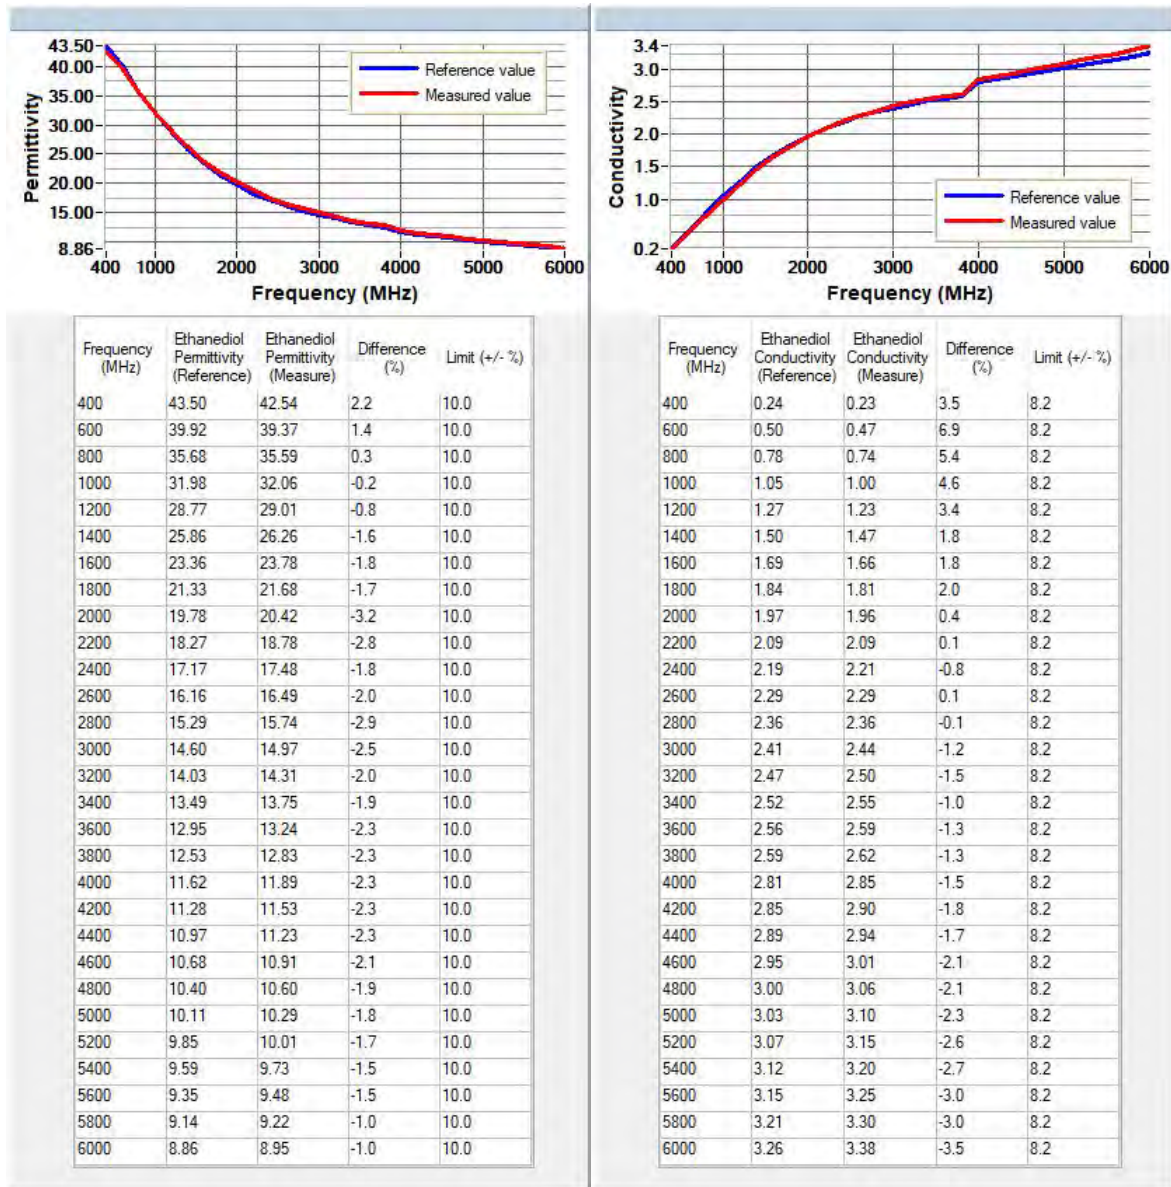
43.50
40.00
35.00
30.00
25.00
20.00
15.00
8.86
Permittivity
400 1000 2000 3000 4000 5000 6000
Frequency (MHz)
Reference value
Measured value

| Frequency (MHz) | Ethanediol Permittivity (Reference) | Ethanediol Permittivity (Measure) | Difference (%) | Limit (+/- %) |
|---|---|---|---|---|
| 400 | 43.50 | 42.54 | 2.2 | 10.0 |
| 600 | 39.92 | 39.37 | 1.4 | 10.0 |
| 800 | 35.68 | 35.59 | 0.3 | 10.0 |
| 1000 | 31.98 | 32.06 | -0.2 | 10.0 |
| 1200 | 28.77 | 29.01 | -0.8 | 10.0 |
| 1400 | 25.86 | 26.26 | -1.6 | 10.0 |
| 1600 | 23.36 | 23.78 | -1.8 | 10.0 |
| 1800 | 21.33 | 21.68 | -1.7 | 10.0 |
| 2000 | 19.78 | 20.42 | -3.2 | 10.0 |
| 2200 | 18.27 | 18.78 | -2.8 | 10.0 |
| 2400 | 17.17 | 17.48 | -1.8 | 10.0 |
| 2600 | 16.16 | 16.49 | -2.0 | 10.0 |
| 2800 | 15.29 | 15.74 | -2.9 | 10.0 |
| 3000 | 14.60 | 14.97 | -2.5 | 10.0 |
| 3200 | 14.03 | 14.31 | -2.0 | 10.0 |
| 3400 | 13.49 | 13.75 | -1.9 | 10.0 |
| 3600 | 12.95 | 13.24 | -2.3 | 10.0 |
| 3800 | 12.53 | 12.83 | -2.3 | 10.0 |
| 4000 | 11.62 | 11.89 | -2.3 | 10.0 |
| 4200 | 11.28 | 11.53 | -2.3 | 10.0 |
| 4400 | 10.97 | 11.23 | -2.3 | 10.0 |
| 4600 | 10.68 | 10.91 | -2.1 | 10.0 |
| 4800 | 10.40 | 10.60 | -1.9 | 10.0 |
| 5000 | 10.11 | 10.29 | -1.8 | 10.0 |
| 5200 | 9.85 | 10.01 | -1.7 | 10.0 |
| 5400 | 9.59 | 9.73 | -1.5 | 10.0 |
| 5600 | 9.35 | 9.48 | -1.5 | 10.0 |
| 5800 | 9.14 | 9.22 | -1.0 | 10.0 |
| 6000 | 8.86 | 8.95 | -1.0 | 10.0 |

3.4
3.0
2.5
2.0
1.5
1.0
0.2
Conductivity
400 1000 2000 3000 4000 5000 6000
Frequency (MHz)
Reference value
Measured value

| Frequency (MHz) | Ethanediol Conductivity (Reference) | Ethanediol Conductivity (Measure) | Difference (%) | Limit (+/- %) |
|---|---|---|---|---|
| 400 | 0.24 | 0.23 | 3.5 | 8.2 |
| 600 | 0.50 | 0.47 | 6.9 | 8.2 |
| 800 | 0.78 | 0.74 | 5.4 | 8.2 |
| 1000 | 1.05 | 1.00 | 4.6 | 8.2 |
| 1200 | 1.27 | 1.23 | 3.4 | 8.2 |
| 1400 | 1.50 | 1.47 | 1.8 | 8.2 |
| 1600 | 1.69 | 1.66 | 1.8 | 8.2 |
| 1800 | 1.84 | 1.81 | 2.0 | 8.2 |
| 2000 | 1.97 | 1.96 | 0.4 | 8.2 |
| 2200 | 2.09 | 2.09 | 0.1 | 8.2 |
| 2400 | 2.19 | 2.21 | -0.8 | 8.2 |
| 2600 | 2.29 | 2.29 | 0.1 | 8.2 |
| 2800 | 2.36 | 2.36 | -0.1 | 8.2 |
| 3000 | 2.41 | 2.44 | -1.2 | 8.2 |
| 3200 | 2.47 | 2.50 | -1.5 | 8.2 |
| 3400 | 2.52 | 2.55 | -1.0 | 8.2 |
| 3600 | 2.56 | 2.59 | -1.3 | 8.2 |
| 3800 | 2.59 | 2.62 | -1.3 | 8.2 |
| 4000 | 2.81 | 2.85 | -1.5 | 8.2 |
| 4200 | 2.85 | 2.90 | -1.8 | 8.2 |
| 4400 | 2.89 | 2.94 | -1.7 | 8.2 |
| 4600 | 2.95 | 3.01 | -2.1 | 8.2 |
| 4800 | 3.00 | 3.06 | -2.1 | 8.2 |
| 5000 | 3.03 | 3.10 | -2.3 | 8.2 |
| 5200 | 3.07 | 3.15 | -2.6 | 8.2 |
| 5400 | 3.12 | 3.20 | -2.7 | 8.2 |
| 5600 | 3.15 | 3.25 | -3.0 | 8.2 |
| 5800 | 3.21 | 3.30 | -3.0 | 8.2 |
| 6000 | 3.26 | 3.38 | -3.5 | 8.2 |